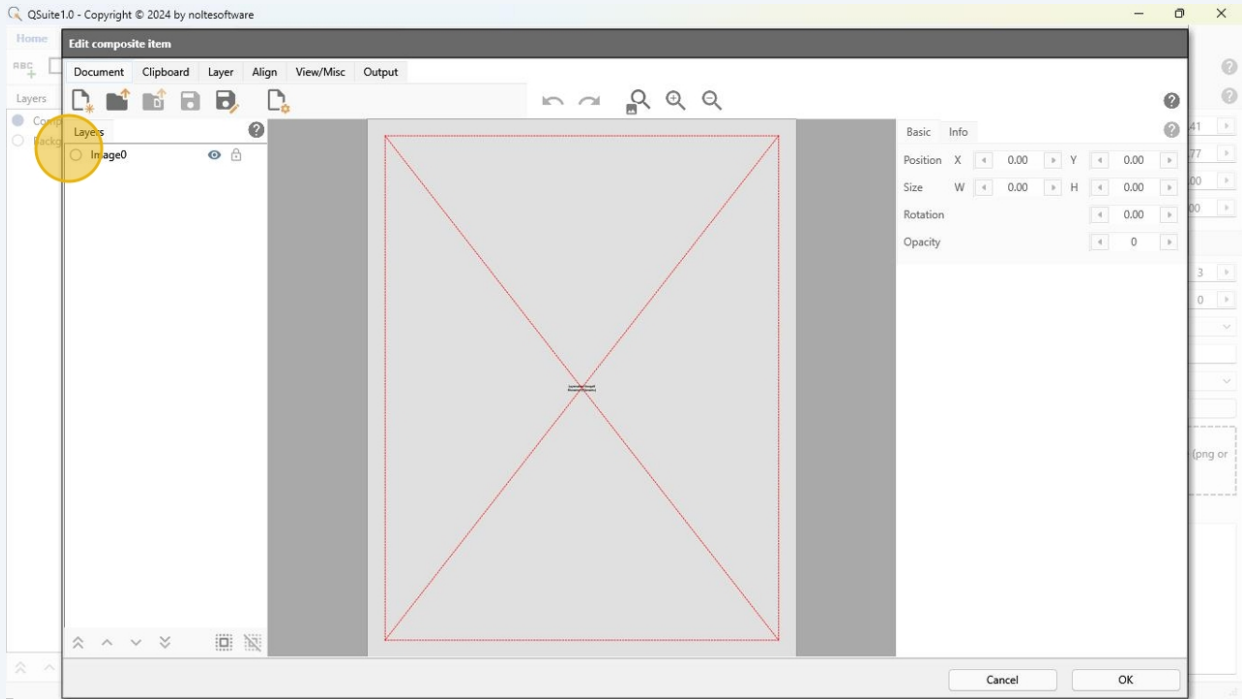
QSuite1.0 - Copyright © 2024 by noltesoftware

Home

Layers

Edit composite item

Document Clipboard Layer Align View/Misc Output

Layers

Image0

Basic Info

Position X 0.00 Y 0.00

Size W 0.00 H 0.00

Rotation 0.00

Opacity 0

41
77
00
00
3
0
(png or

Cancel OK